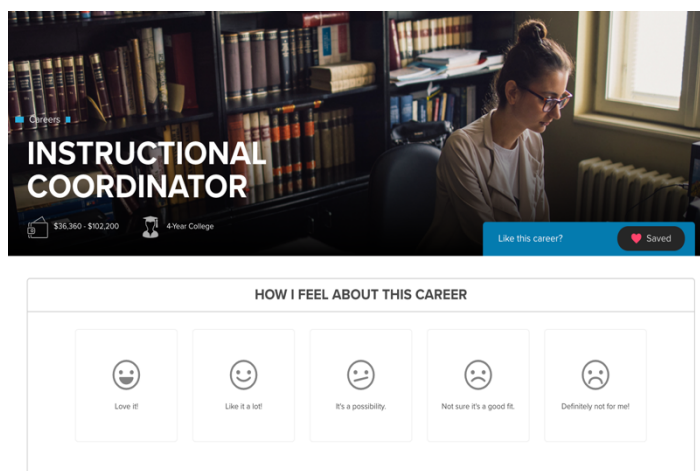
Careers

INSTRUCTIONAL COORDINATOR

$36,360 - $102,200

4-Year College

Like this career?

Saved

HOW I FEEL ABOUT THIS CAREER

Love it!

Like it a lot!

It's a possibility.

Not sure it's a good fit.

Definitely not for me!